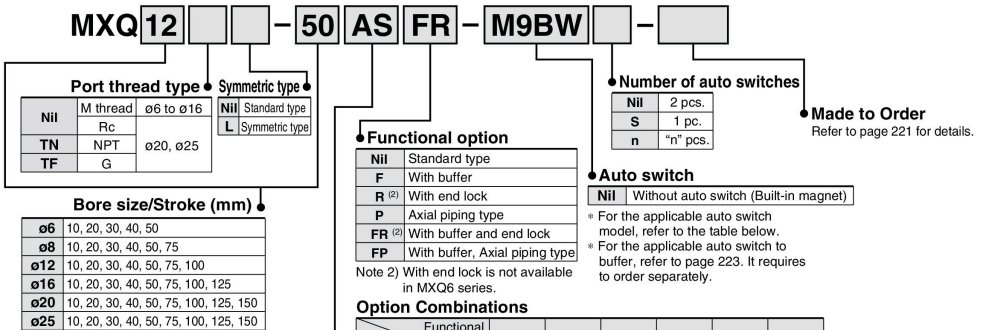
MXQ 12 – 50 AS FR – M9BW –

Port thread type

| Nil | M thread | ø6 to ø16 |
|---|---|---|
| | Rc | ø20, ø25 |
| TN | NPT | |
| TF | G | |

Symmetric type

| Nil | Standard type |
|---|---|
| L | Symmetric type |

Bore size/Stroke (mm)

| ø6 | 10, 20, 30, 40, 50 |
|---|---|
| ø8 | 10, 20, 30, 40, 50, 75 |
| ø12 | 10, 20, 30, 40, 50, 75, 100 |
| ø16 | 10, 20, 30, 40, 50, 75, 100, 125 |
| ø20 | 10, 20, 30, 40, 50, 75, 100, 125, 150 |
| ø25 | 10, 20, 30, 40, 50, 75, 100, 125, 150 |

Functional option

| Nil | Standard type |
|---|---|
| F | With buffer |
| R (2) | With end lock |
| P | Axial piping type |
| FR (2) | With buffer and end lock |
| FP | With buffer, Axial piping type |

Note 2) With end lock is not available in MXQ6 series.

Number of auto switches

| Nil | 2 pcs. |
|---|---|
| S | 1 pc. |
| n | "n" pcs. |

Made to Order
Refer to page 221 for details.

Auto switch

| Nil | Without auto switch (Built-in magnet) |
|---|---|

* For the applicable auto switch model, refer to the table below.
* For the applicable auto switch to buffer, refer to page 223. It requires to order separately.

Option Combinations

Functional